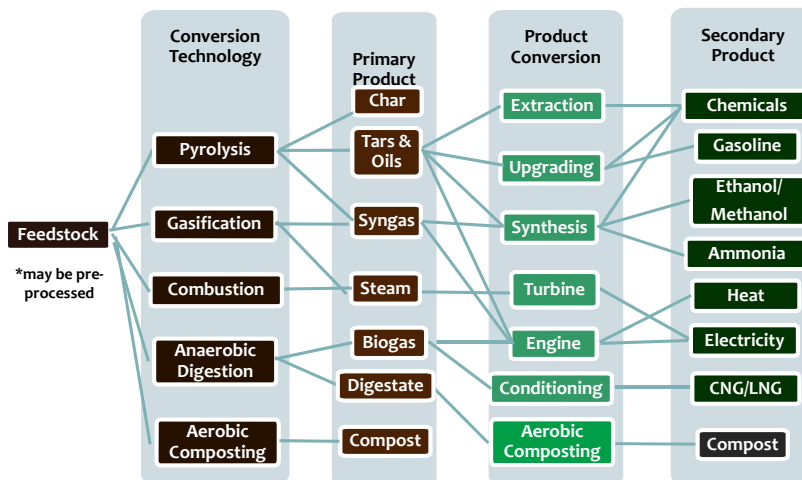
Feedstock

*may be pre-processed

Conversion Technology

Pyrolysis

Gasification

Combustion

Anaerobic Digestion

Aerobic Composting

Primary Product

Char

Tars & Oils

Syngas

Steam

Biogas

Digestate

Compost

Product Conversion

Extraction

Upgrading

Synthesis

Turbine

Engine

Conditioning

Aerobic Composting

Secondary Product

Chemicals

Gasoline

Ethanol/ Methanol

Ammonia

Heat

Electricity

CNG/LNG

Compost